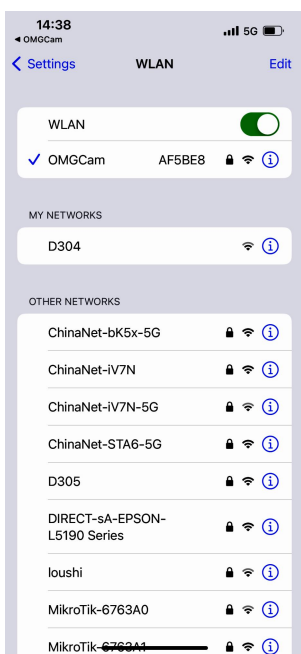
14:38
◂ OMGCam
5G

< Settings WLAN Edit

WLAN
✓ OMGCam AF5BE8

MY NETWORKS
D304

OTHER NETWORKS
ChinaNet-bK5x-5G
ChinaNet-iV7N
ChinaNet-iV7N-5G
ChinaNet-STA6-5G
D305
DIRECT-sA-EPSON-L5190 Series
loushi
MikroTik-6763A0
MikroTik-6763A1